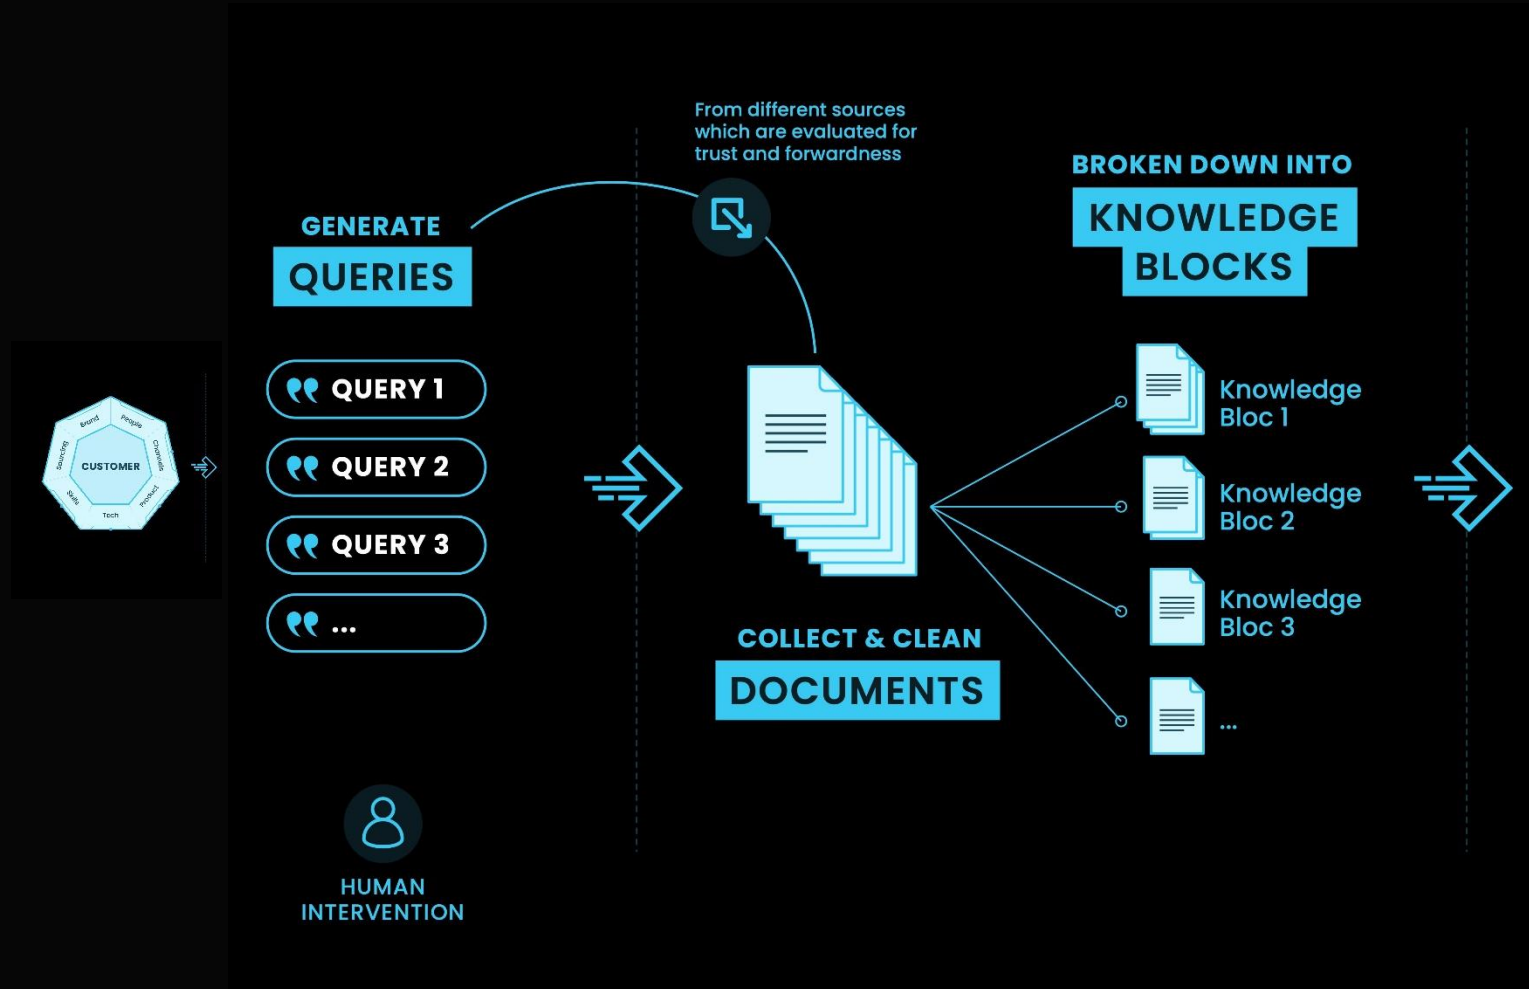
CUSTOMER
Brand
People
Channels
Product
Tech
Skills
Sourcing

GENERATE
QUERIES

QUERY 1
QUERY 2
QUERY 3
...

HUMAN INTERVENTION

From different sources which are evaluated for trust and forwardness

COLLECT & CLEAN
DOCUMENTS

BROKEN DOWN INTO
KNOWLEDGE BLOCKS

Knowledge Bloc 1
Knowledge Bloc 2
Knowledge Bloc 3
...